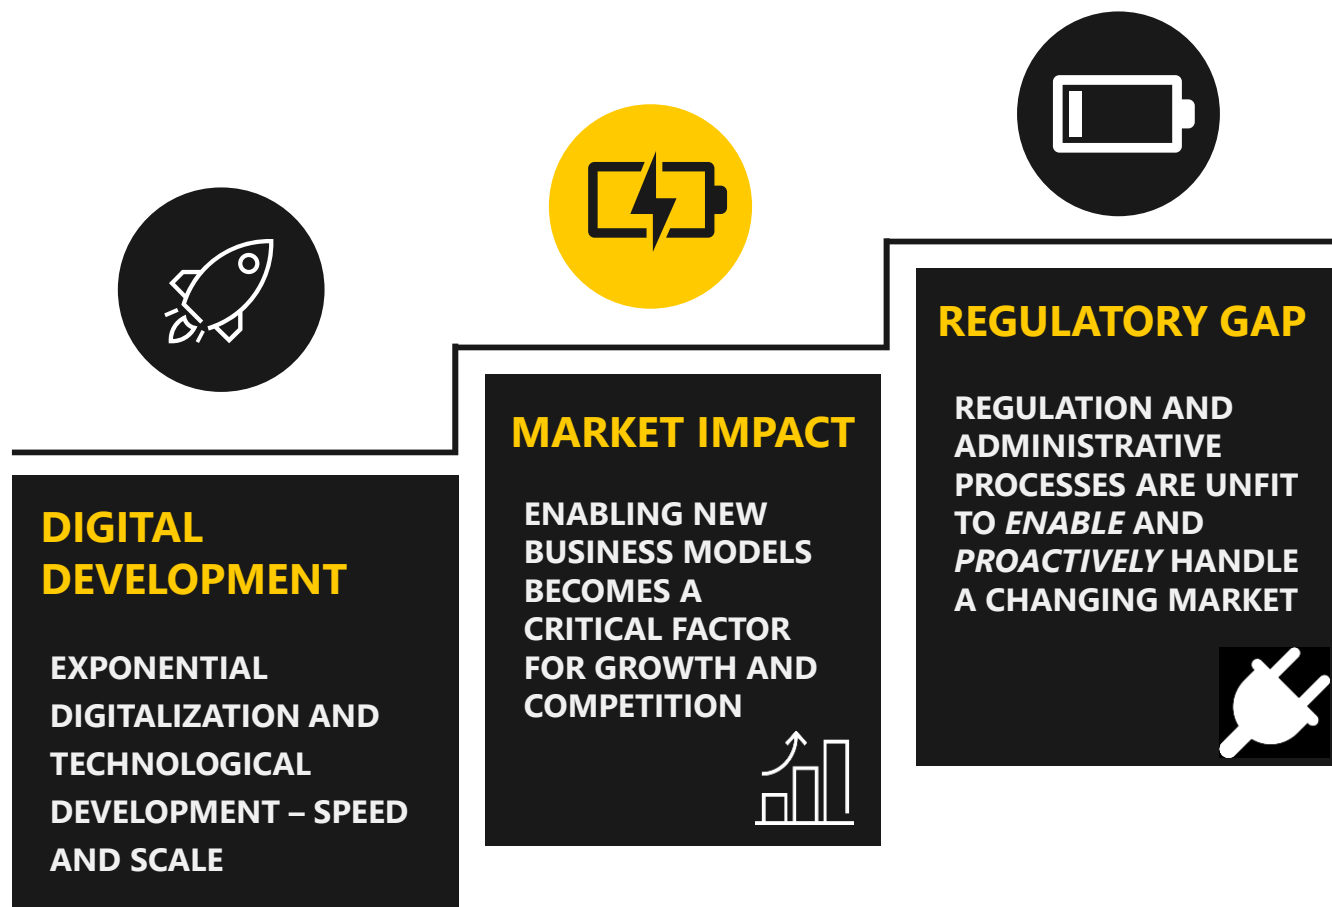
DIGITAL DEVELOPMENT

EXPONENTIAL DIGITALIZATION AND TECHNOLOGICAL DEVELOPMENT – SPEED AND SCALE

MARKET IMPACT

ENABLING NEW BUSINESS MODELS BECOMES A CRITICAL FACTOR FOR GROWTH AND COMPETITION

REGULATORY GAP

REGULATION AND ADMINISTRATIVE PROCESSES ARE UNFIT TO *ENABLE* AND *PROACTIVELY* HANDLE A CHANGING MARKET